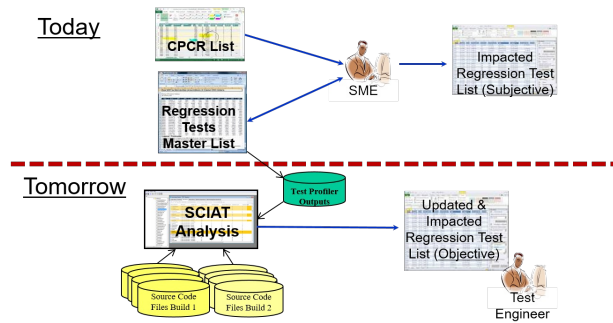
Today

CPCR List

SME

Impacted Regression Test List (Subjective)

Regression Tests Master List

Tomorrow

Test Profiler Outputs

SCIAT Analysis

Updated & Impacted Regression Test List (Objective)

Source Code Files Build 1

Source Code Files Build 2

Test Engineer